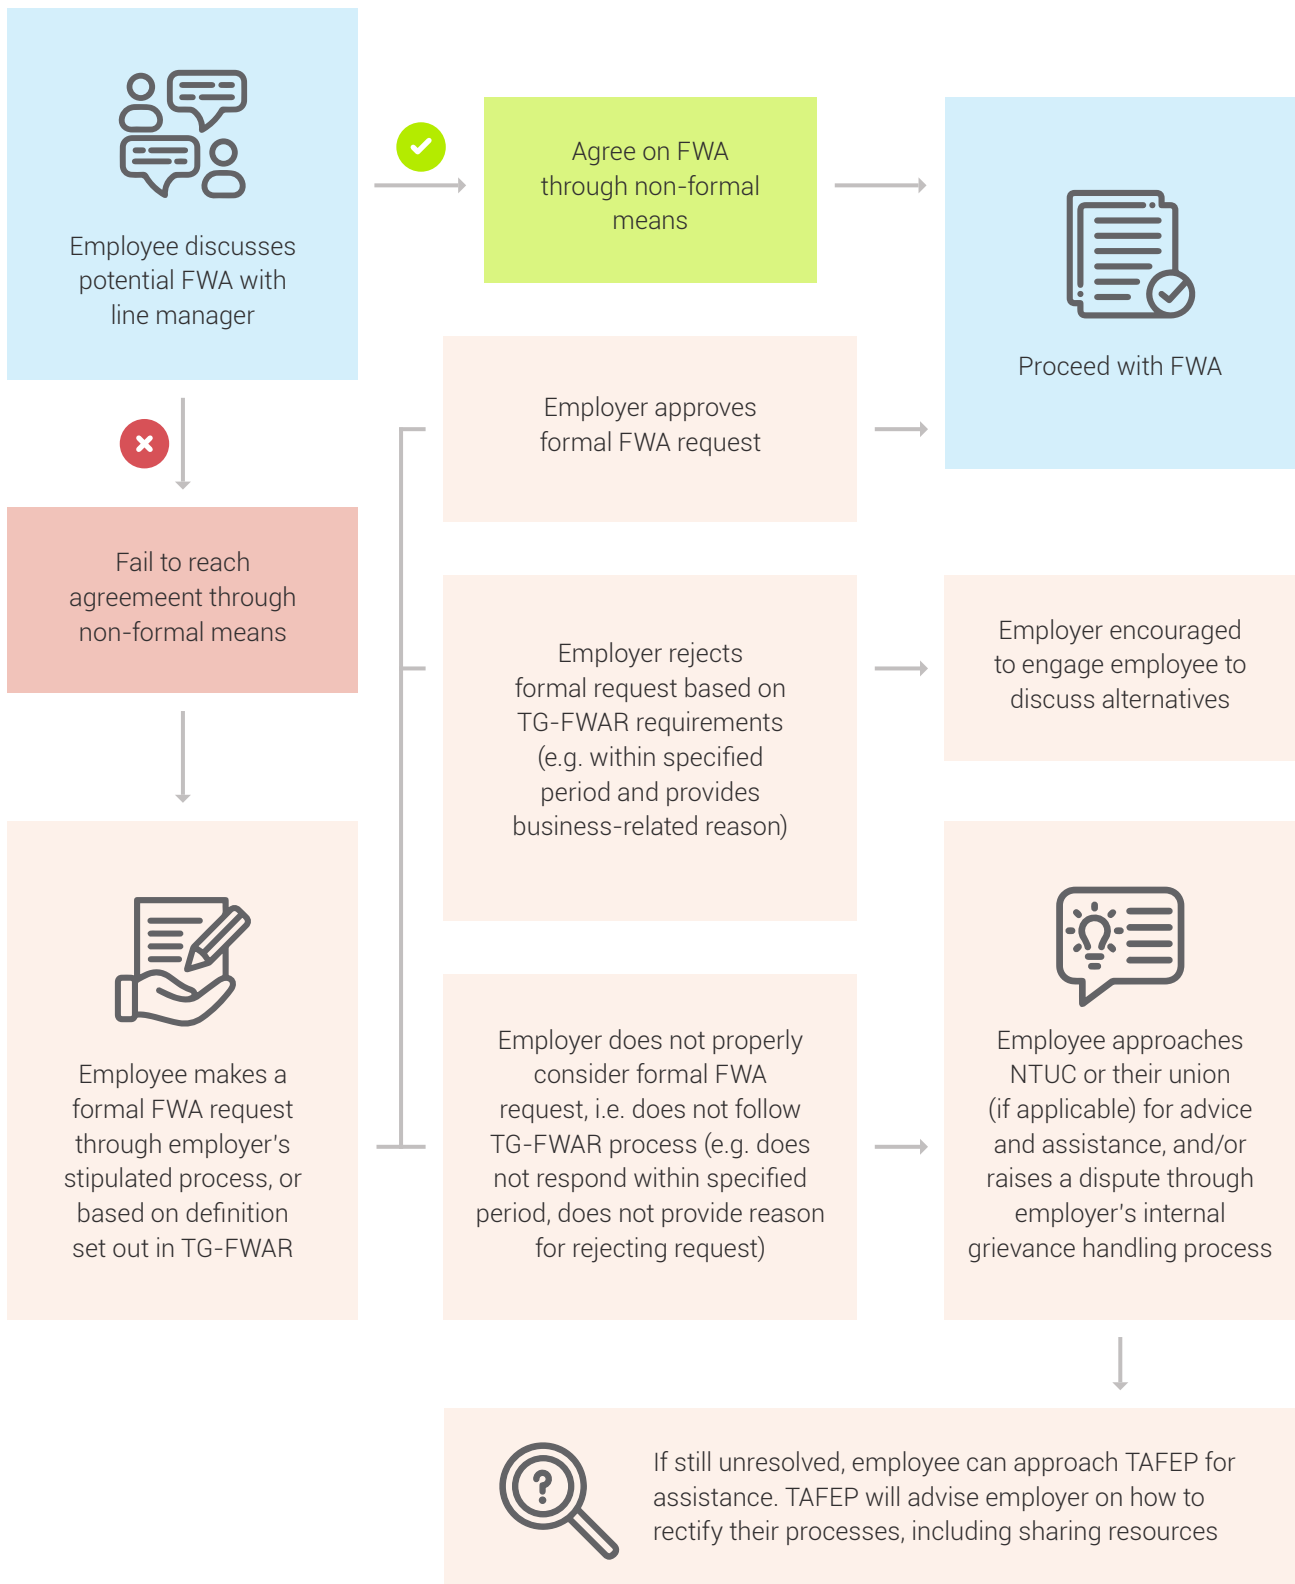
Employee discusses potential FWA with line manager

Agree on FWA through non-formal means

Proceed with FWA

Fail to reach agreemeent through non-formal means

Employer approves formal FWA request

Employer rejects formal request based on TG-FWAR requirements (e.g. within specified period and provides business-related reason)

Employer encouraged to engage employee to discuss alternatives

Employee makes a formal FWA request through employer's stipulated process, or based on definition set out in TG-FWAR

Employer does not properly consider formal FWA request, i.e. does not follow TG-FWAR process (e.g. does not respond within specified period, does not provide reason for rejecting request)

Employee approaches NTUC or their union (if applicable) for advice and assistance, and/or raises a dispute through employer's internal grievance handling process

If still unresolved, employee can approach TAFEP for assistance. TAFEP will advise employer on how to rectify their processes, including sharing resources